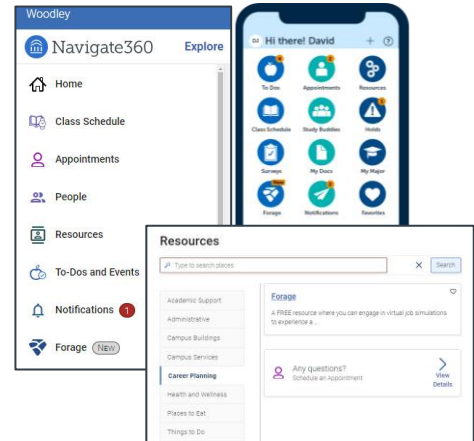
Woodley

Navigate360 Explore

Home

Class Schedule

Appointments

People

Resources

To-Dos and Events

Notifications 1

Forage New

Hi there! David

To Dos

Appointments

Resources

Class Schedule

Study Buddies

Holds

Surveys

My Docs

My Major

Forage

Notifications

Favorites

Resources

Type to search places

Search

Academic Support

Administrative

Campus Buildings

Campus Services

Career Planning

Health and Wellness

Places to Eat

Things to Do

Forage

A FREE resource where you can engage in virtual job simulations to experience a...

Any questions?

Schedule an Appointment

View Details